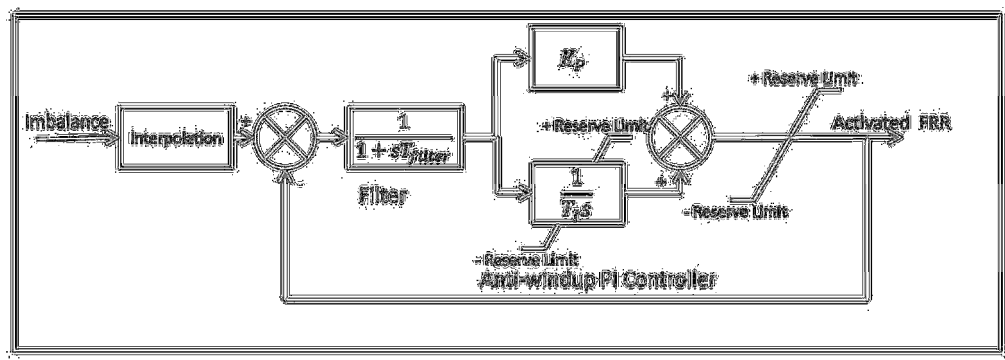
Imbalance

Interpolation

+

$\frac{1}{1+sT_{filter}}$

Filter

$K_p$

+ Reserve Limit

$\frac{1}{T_I s}$

- Reserve Limit

+

+

+ Reserve Limit

- Reserve Limit

Activated FRR

Anti-windup PI Controller